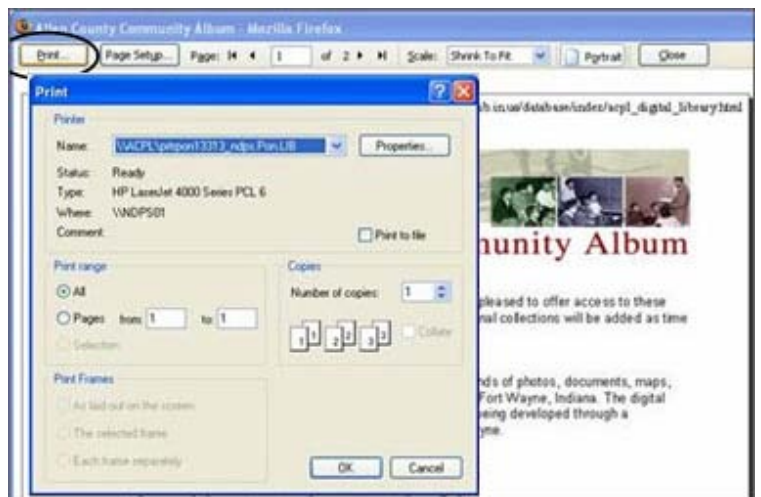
Allen County Community Album - Mozilla Firefox

Print... Page Setup... Page: 1 of 2 Scale: Shrink To Fit Portrait Close

Print

Printer

Name: \\ACPL\ptrpon13313_ndps.Pon.LIB Properties...

Status: Ready

Type: HP LaserJet 4000 Series PCL 6

Where: \\NDPS01

Comment:

Print to file

Print range

All

Pages from 1 to 1

Selection

Copies

Number of copies: 1

Collate

Print Frames

As laid out on the screen

The selected frame

Each frame separately

OK Cancel

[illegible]h.in.us/database/index/acpl_digital_library.html

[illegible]munity Album

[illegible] pleased to offer access to these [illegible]nal collections will be added as time

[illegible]nds of photos, documents, maps, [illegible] Fort Wayne, Indiana. The digital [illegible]eing developed through a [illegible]yne.